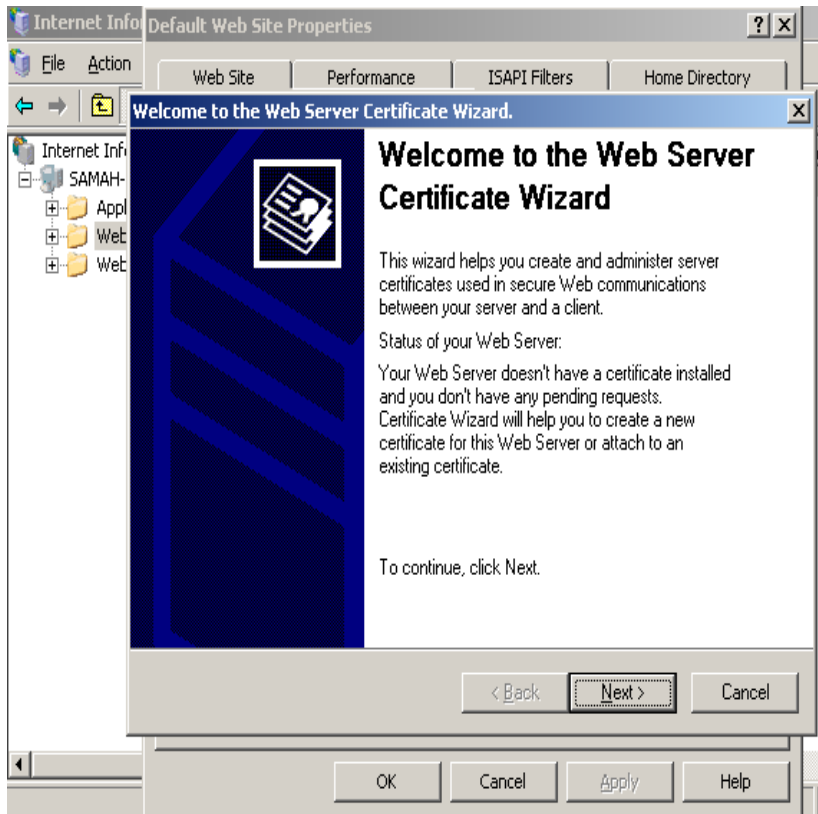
Internet Info
Default Web Site Properties
?
X
File
Action
Web Site
Performance
ISAPI Filters
Home Directory
Welcome to the Web Server Certificate Wizard.
X
Internet Inf
SAMAH-
Appl
Web
Web

Welcome to the Web Server Certificate Wizard

This wizard helps you create and administer server certificates used in secure Web communications between your server and a client.

Status of your Web Server:

Your Web Server doesn't have a certificate installed and you don't have any pending requests. Certificate Wizard will help you to create a new certificate for this Web Server or attach to an existing certificate.

To continue, click Next.

< Back
Next >
Cancel
OK
Cancel
Apply
Help